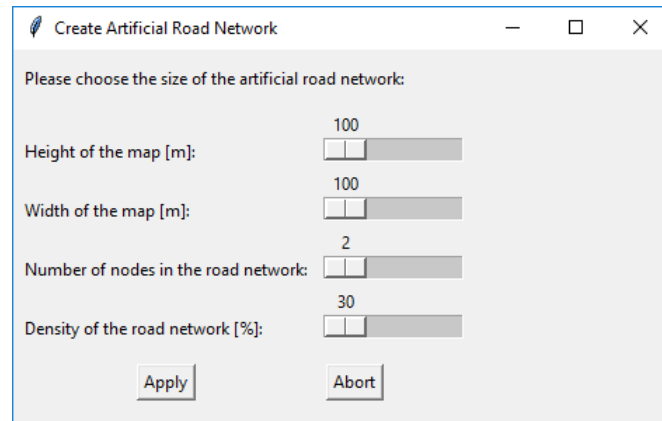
Create Artificial Road Network

Please choose the size of the artificial road network:

100
Height of the map [m]:

100
Width of the map [m]:

2
Number of nodes in the road network:

30
Density of the road network [%]:

Apply

Abort